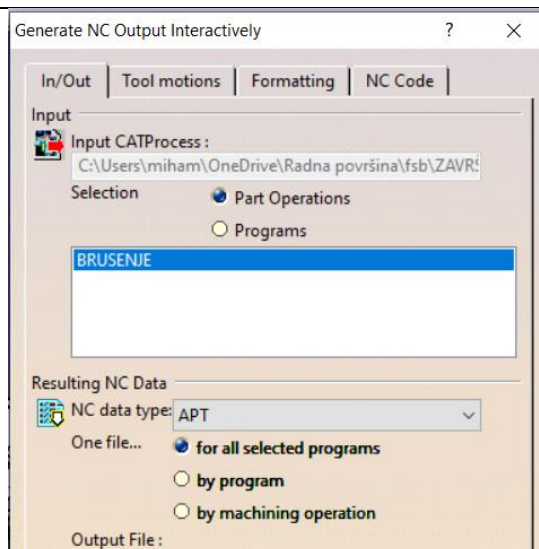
Generate NC Output Interactively ? ×

In/Out | Tool motions | Formatting | NC Code

Input

Input CATProcess :

C:\Users\miham\OneDrive\Radna površina\fsb\ZAVR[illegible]

Selection

Part Operations

Programs

BRUSENJE

Resulting NC Data

NC data type: APT

One file...

for all selected programs

by program

by machining operation

Output File :